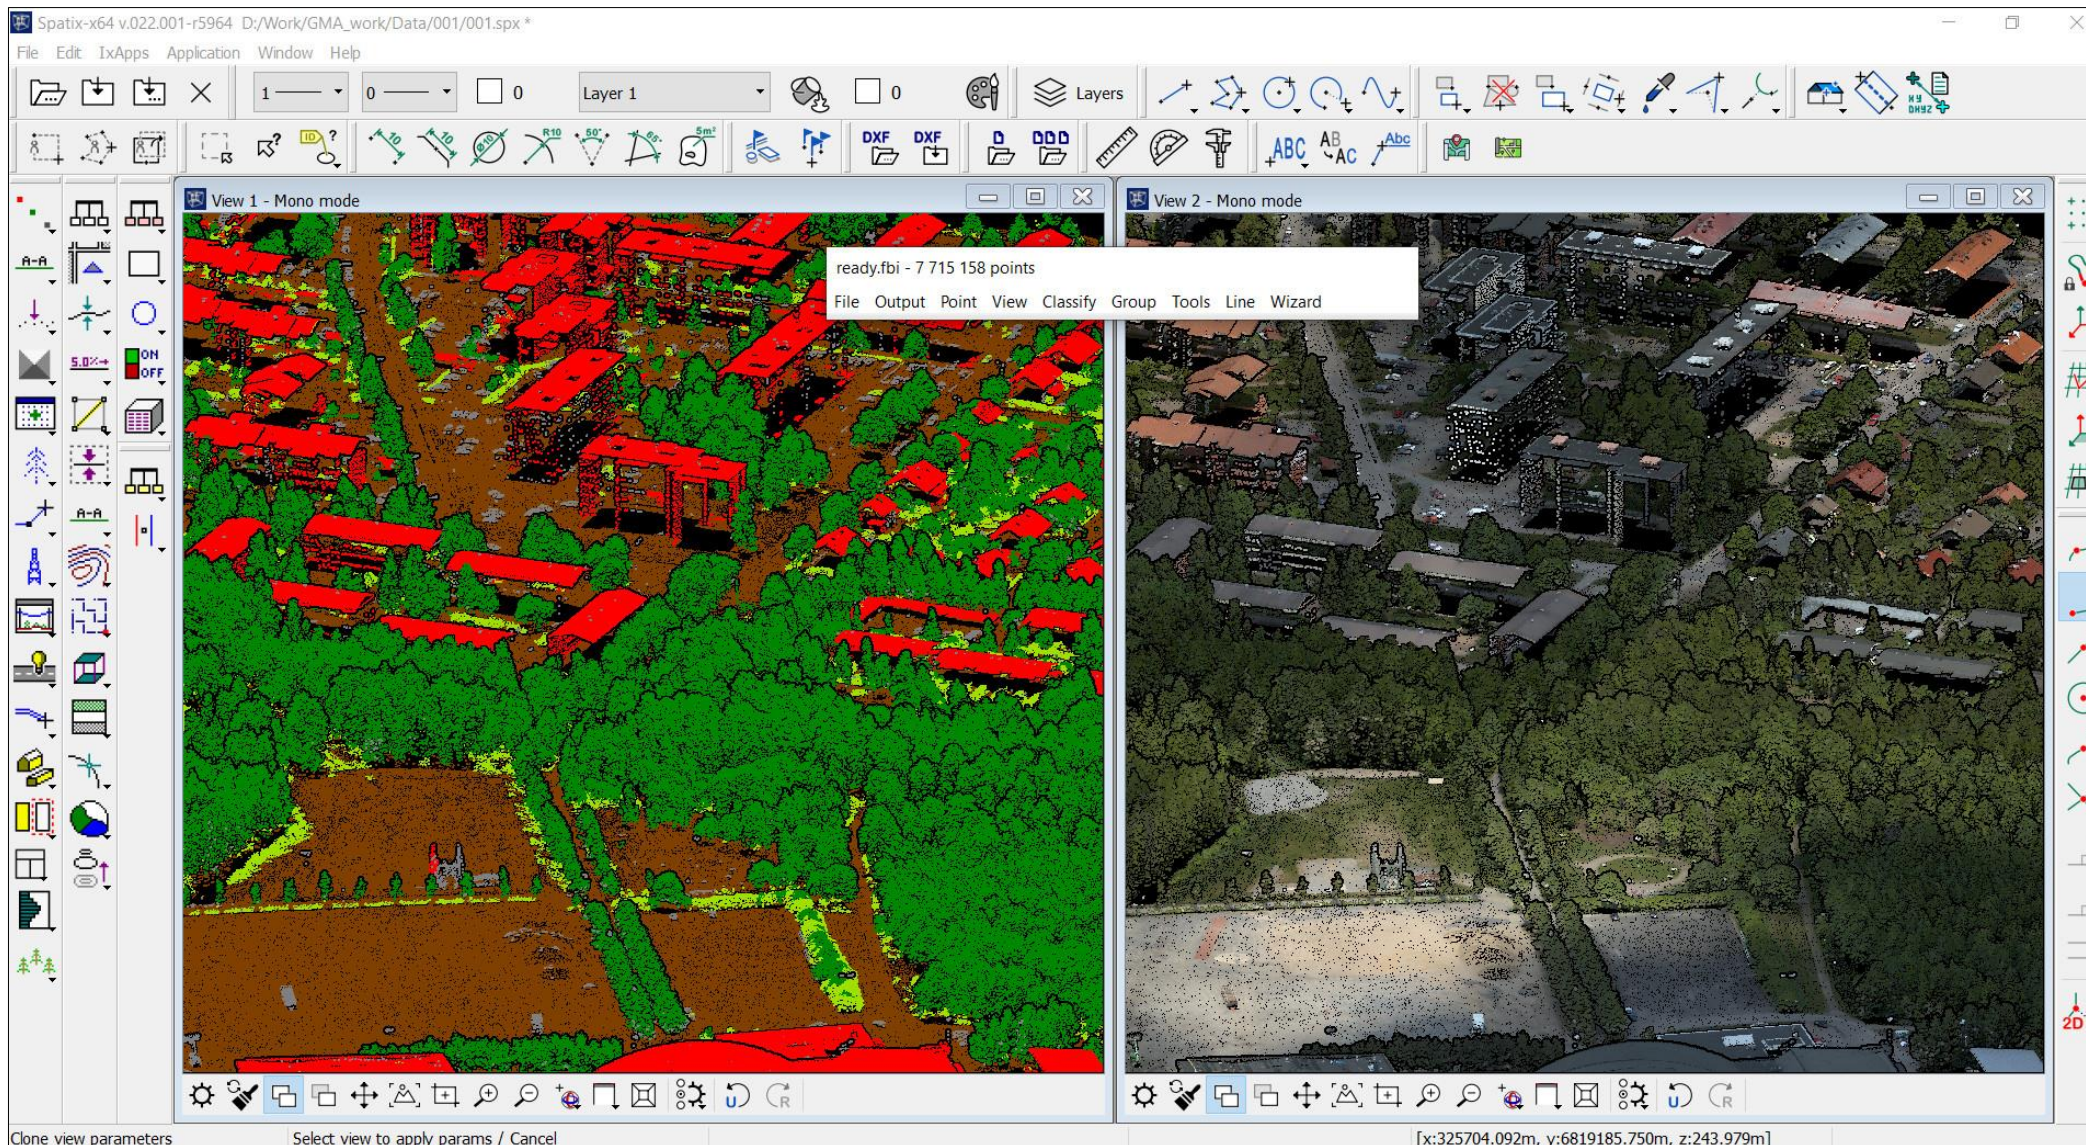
Spatix-x64 v.022.001-r5964 D:/Work/GMA_work/Data/001/001.spx *

File Edit IxApps Application Window Help

1 0 0 0 Layer 1 Layers

DXF DXF ABC AB AC Abc

A-A 5.0X ON OFF A-A

View 1 - Mono mode

ready.fbi - 7 715 158 points

File Output Point View Classify Group Tools Line Wizard

View 2 - Mono mode

2D

Clone view parameters Select view to apply params / Cancel [x:325704.092m, y:6819185.750m, z:243.979m]